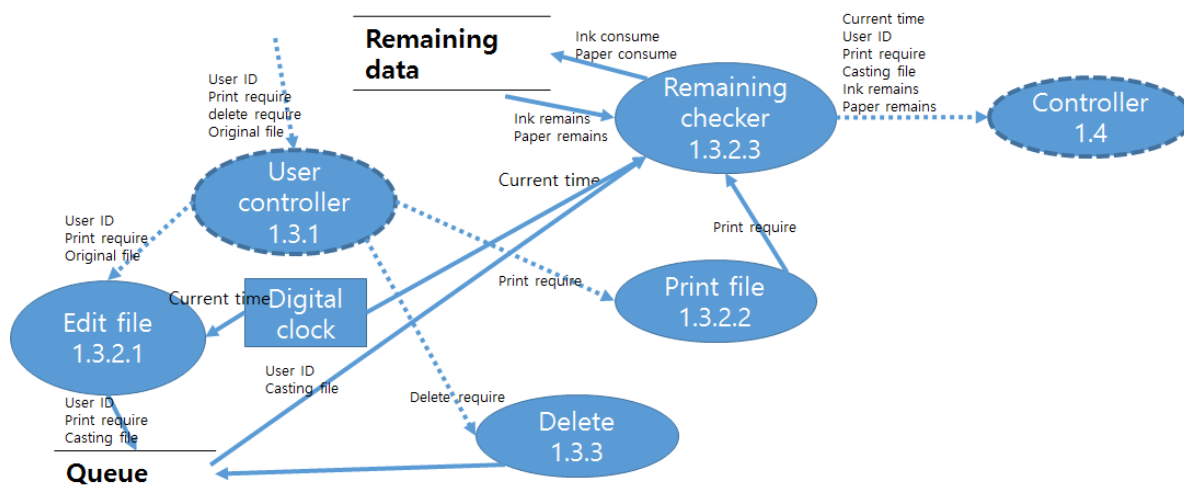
Remaining data

Ink consume
Paper consume

Current time
User ID
Print require
Casting file
Ink remains
Paper remains

User ID
Print require
delete require
Original file

Ink remains
Paper remains

Remaining checker
1.3.2.3

Controller
1.4

User controller
1.3.1

Current time

User ID
Print require
Original file

Print require

Print require

Print file
1.3.2.2

Current time

Digital clock

Edit file
1.3.2.1

User ID
Casting file

Delete require

User ID
Print require
Casting file

Delete
1.3.3

Queue